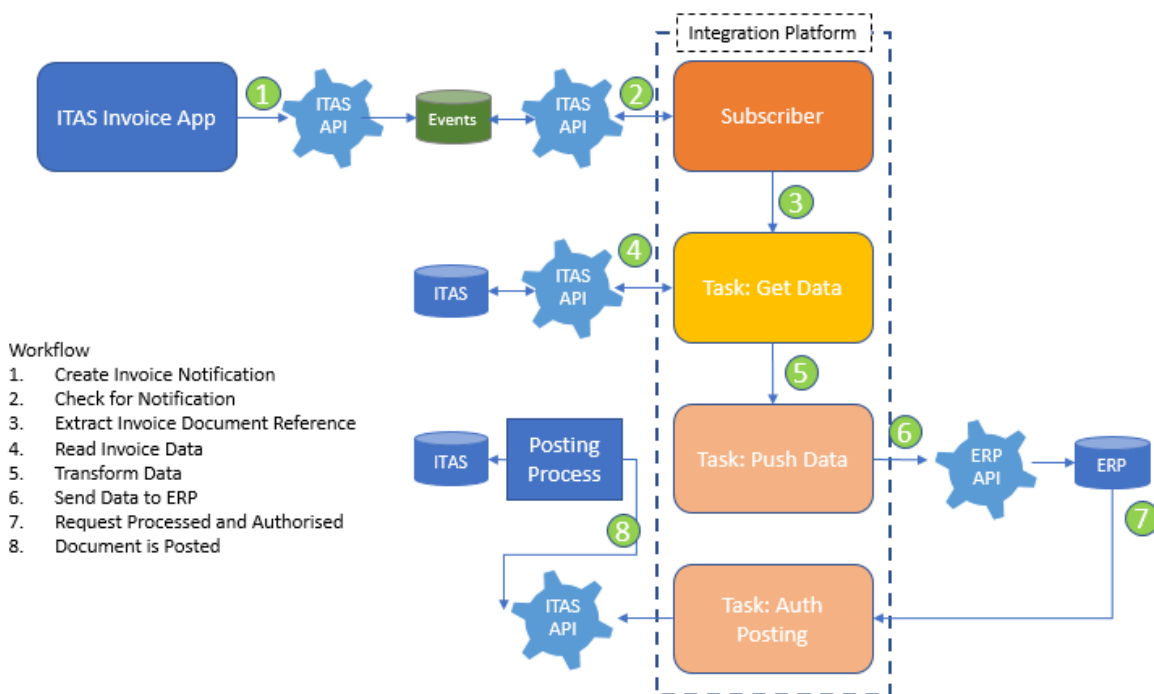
Integration Platform

ITAS Invoice App

1

ITAS API

Events

ITAS API

2

Subscriber

3

ITAS

ITAS API

4

Task: Get Data

5

ITAS

Posting Process

Task: Push Data

6

ERP API

ERP

7

8

ITAS API

Task: Auth Posting

Workflow
1. Create Invoice Notification
2. Check for Notification
3. Extract Invoice Document Reference
4. Read Invoice Data
5. Transform Data
6. Send Data to ERP
7. Request Processed and Authorised
8. Document is Posted